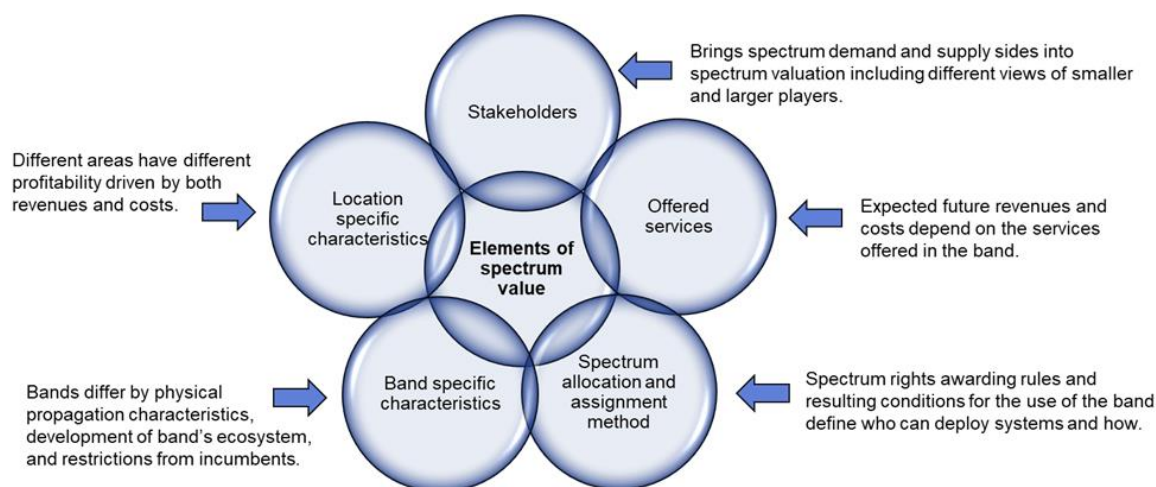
Brings spectrum demand and supply sides into spectrum valuation including different views of smaller and larger players.

Stakeholders

Different areas have different profitability driven by both revenues and costs.

Location specific characteristics

Offered services

Expected future revenues and costs depend on the services offered in the band.

Elements of spectrum value

Bands differ by physical propagation characteristics, development of band's ecosystem, and restrictions from incumbents.

Band specific characteristics

Spectrum allocation and assignment method

Spectrum rights awarding rules and resulting conditions for the use of the band define who can deploy systems and how.